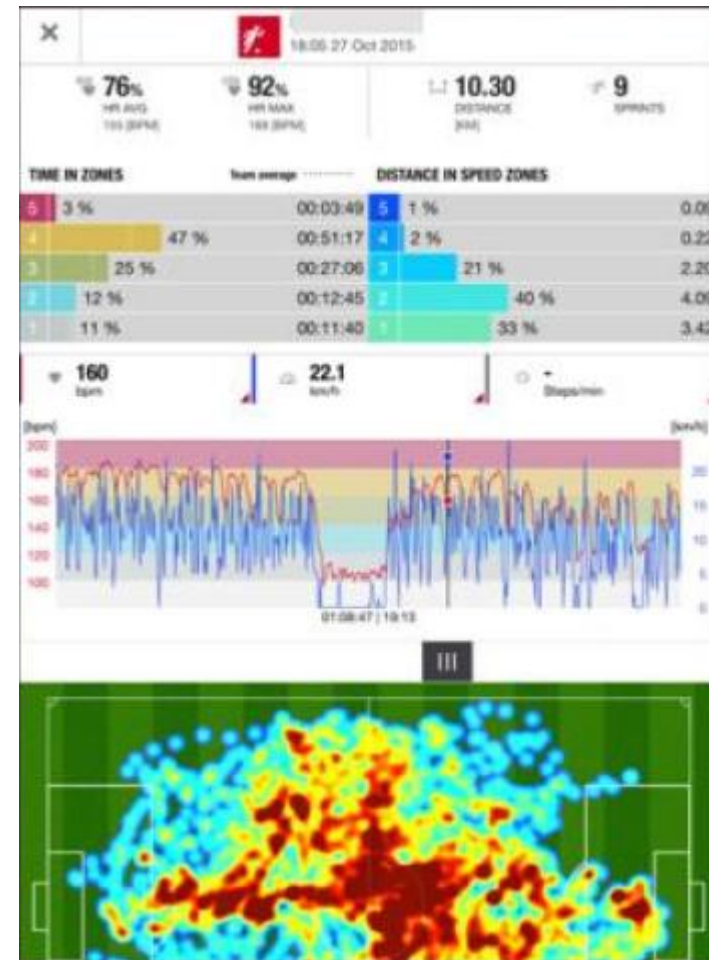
×

18:05 27 Oct 2015

76% HR AVG 155 [BPM]

92% HR MAX 188 [BPM]

10.30 DISTANCE [KM]

9 SPRINTS

TIME IN ZONES

Team average

DISTANCE IN SPEED ZONES

| | | | | | |
|---|---|---|---|---|---|
| 5 | 3 % | 00:03:49 | 5 | 1 % | 0.0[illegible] |
| 4 | 47 % | 00:51:17 | 4 | 2 % | 0.2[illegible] |
| 3 | 25 % | 00:27:06 | 3 | 21 % | 2.2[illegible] |
| 2 | 12 % | 00:12:45 | 2 | 40 % | 4.0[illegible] |
| 1 | 11 % | 00:11:40 | 1 | 33 % | 3.4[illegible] |

160 bpm

22.1 km/h

- Steps/min

[bpm]

200
180
160
140
120
100

[km/h]

20
15
10
5
0

01:08:47 | 19:13

III